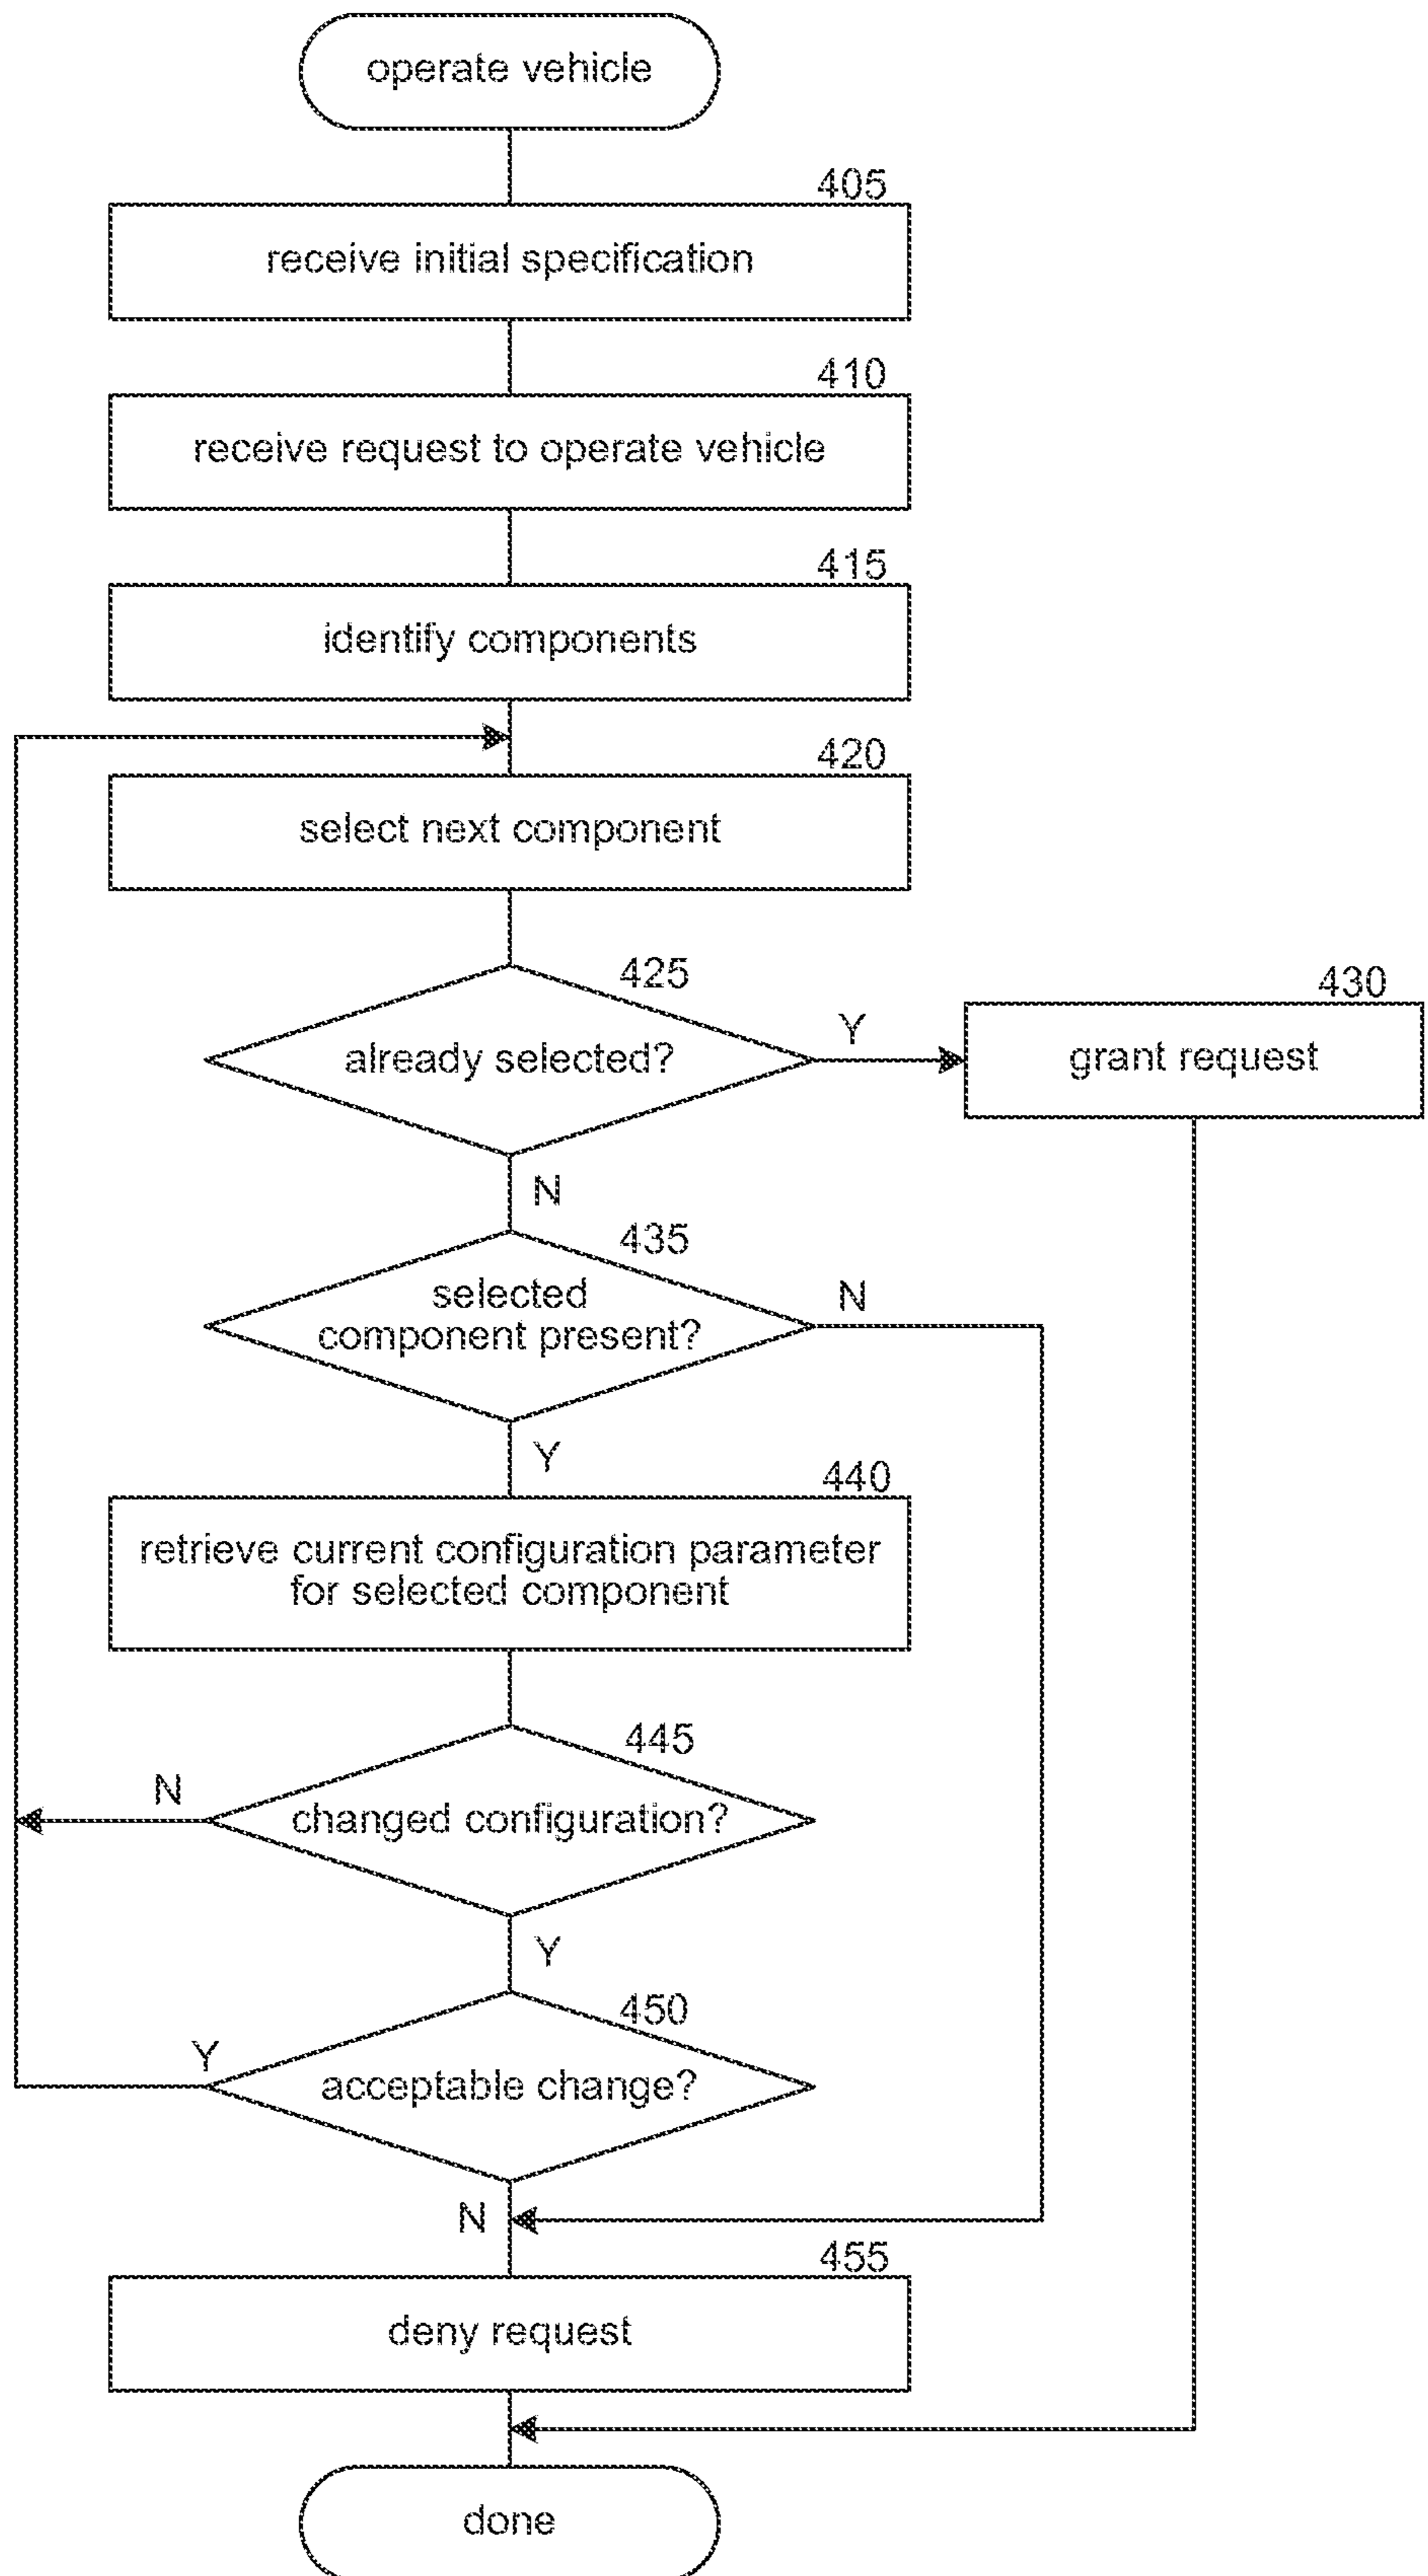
operate vehicle

405

receive initial specification

410

receive request to operate vehicle

415

identify components

420

select next component

425

already selected?

Y

430

grant request

N

435

selected component present?

N

Y

440

retrieve current configuration parameter for selected component

445

N

changed configuration?

Y

450

Y

acceptable change?

N

455

deny request

done